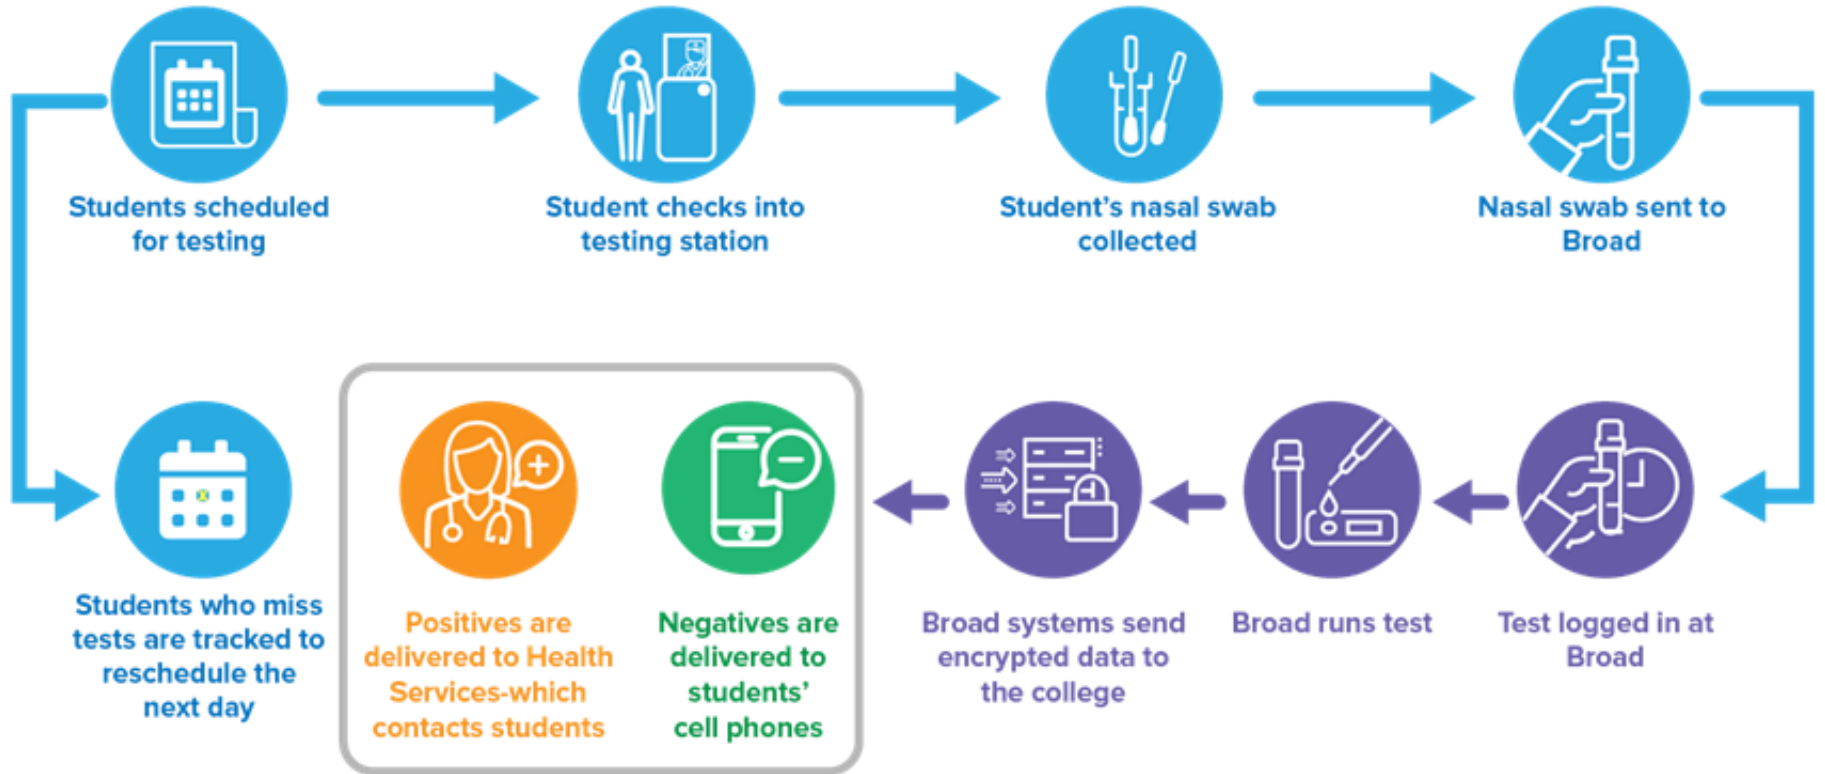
Students scheduled for testing

Student checks into testing station

Student's nasal swab collected

Nasal swab sent to Broad

Test logged in at Broad

Broad runs test

Broad systems send encrypted data to the college

Negatives are delivered to students' cell phones

Positives are delivered to Health Services-which contacts students

Students who miss tests are tracked to reschedule the next day